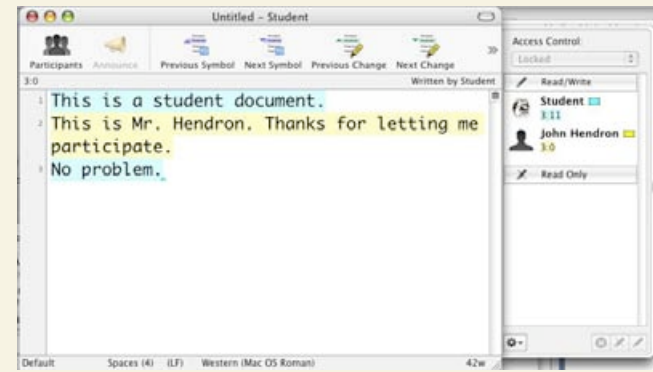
Untitled - Student

Participants Announce Previous Symbol Next Symbol Previous Change Next Change »

3:0 Written by Student

1 This is a student document.
2 This is Mr. Hendron. Thanks for letting me participate.
3 No problem.

Default Spaces (4) (LF) Western (Mac OS Roman) 42w

Access Control
Locked

Read/Write
Student
1:11
John Hendron
3:0

Read Only